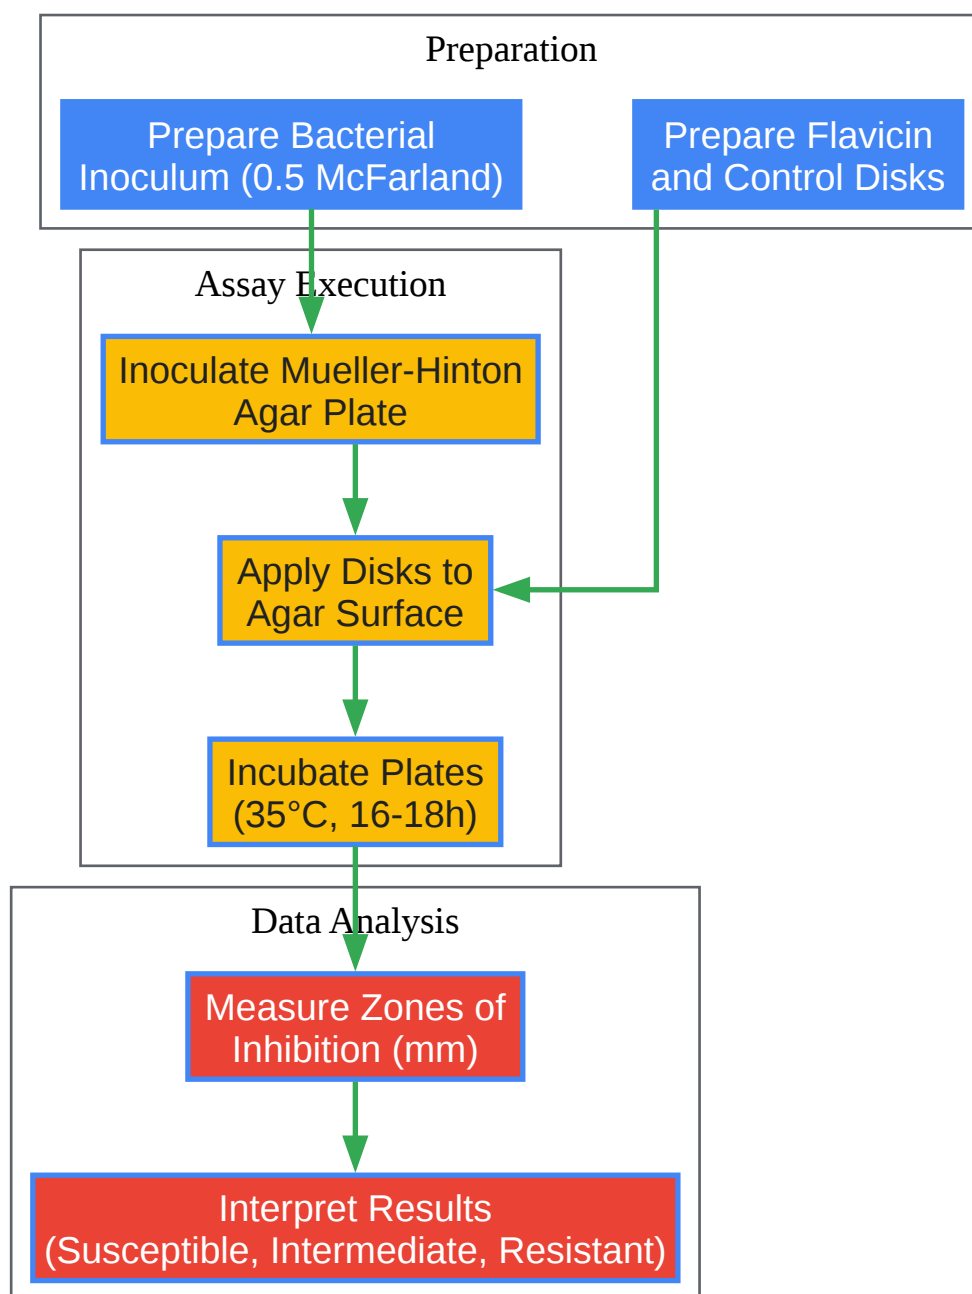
Preparation

Prepare Bacterial Inoculum (0.5 McFarland)

Prepare Flavicin and Control Disks

Assay Execution

Inoculate Mueller-Hinton Agar Plate

Apply Disks to Agar Surface

Incubate Plates (35°C, 16-18h)

Data Analysis

Measure Zones of Inhibition (mm)

Interpret Results (Susceptible, Intermediate, Resistant)